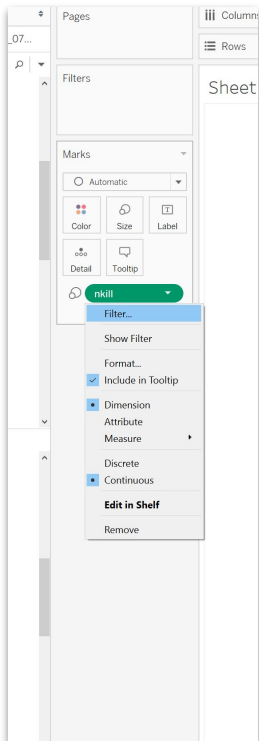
_07...

Pages

Columns

Rows

Sheet

Filters

Marks

Automatic

Color

Size

Label

Detail

Tooltip

nkill

Filter...

Show Filter

Format...

Include in Tooltip

Dimension

Attribute

Measure

Discrete

Continuous

Edit in Shelf

Remove